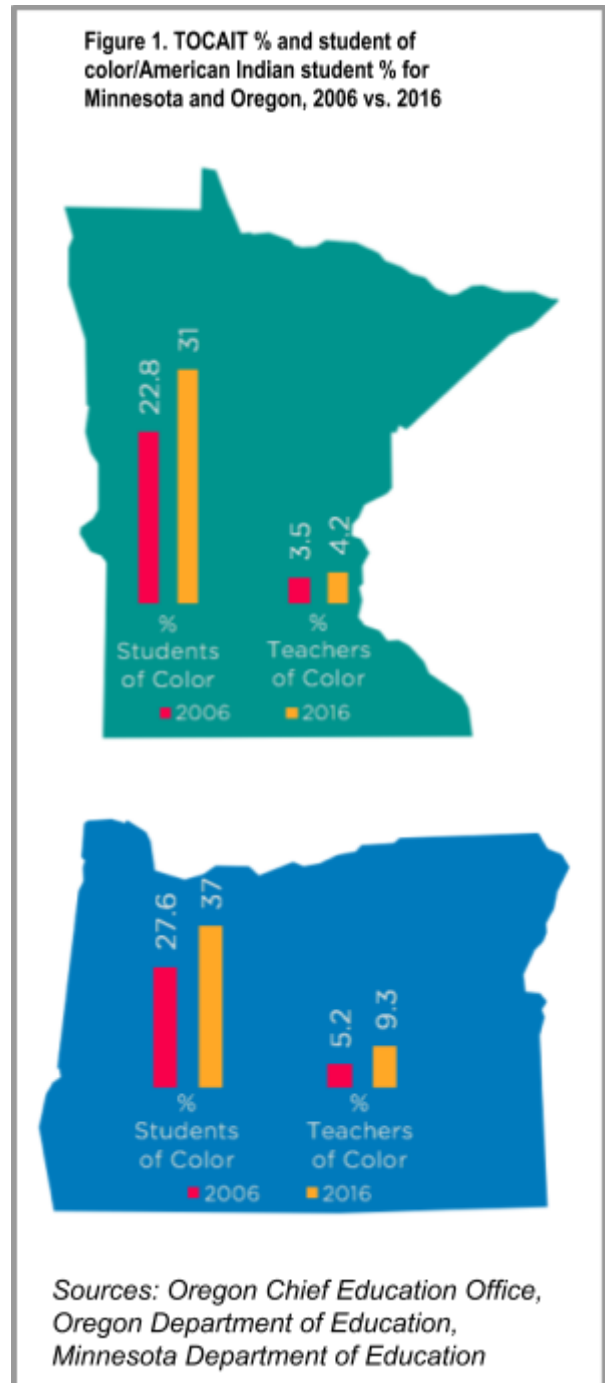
Figure 1. TOCAIT % and student of color/American Indian student % for Minnesota and Oregon, 2006 vs. 2016

22.8

31

3.5

4.2

% Students of Color

% Teachers of Color

2006

2016

27.6

37

5.2

9.3

% Students of Color

% Teachers of Color

2006

2016

Sources: Oregon Chief Education Office, Oregon Department of Education, Minnesota Department of Education